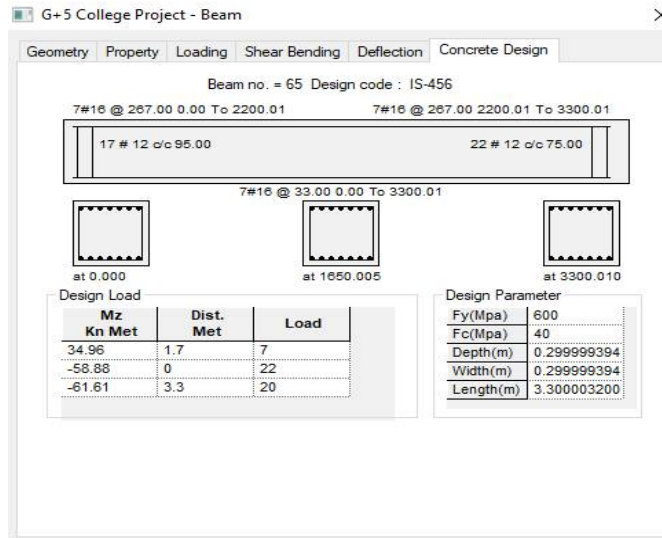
G+5 College Project - Beam

Geometry Property Loading Shear Bending Deflection Concrete Design

Beam no. = 65 Design code : IS-456

7#16 @ 267.00 0.00 To 2200.01

7#16 @ 267.00 2200.01 To 3300.01

17 # 12 c/c 95.00

22 # 12 c/c 75.00

7#16 @ 33.00 0.00 To 3300.01

at 0.000

at 1650.005

at 3300.010

Design Load

| Mz Kn Met | Dist. Met | Load |
|---|---|---|
| 34.96 | 1.7 | 7 |
| -58.88 | 0 | 22 |
| -61.61 | 3.3 | 20 |

Design Parameter

| Fy(Mpa) | 600 |
|---|---|
| Fc(Mpa) | 40 |
| Depth(m) | 0.299999394 |
| Width(m) | 0.299999394 |
| Length(m) | 3.300003200 |